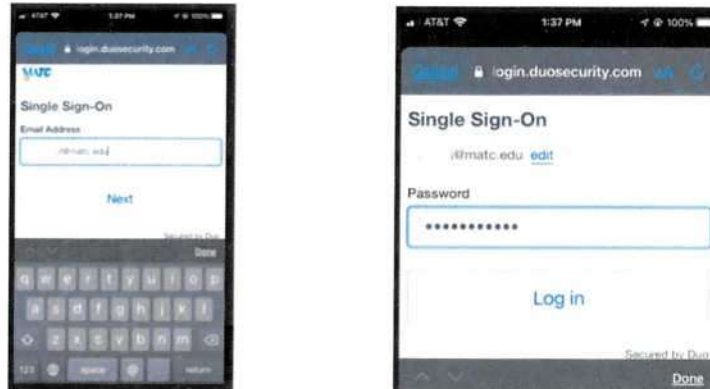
AT&T 1:37 PM 100%

login.duosecurity.com

MATC

Single Sign-On

Email Address

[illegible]matc.edu

Next

Secured by Duo

Done

q w e r t y u i o p

a s d f g h j k l

z x c v b n m

123 space @ . return

AT&T 1:37 PM 100%

Cancel login.duosecurity.com

Single Sign-On

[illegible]@matc.edu edit

Password

••••••••••••

Log in

Secured by Duo

Done